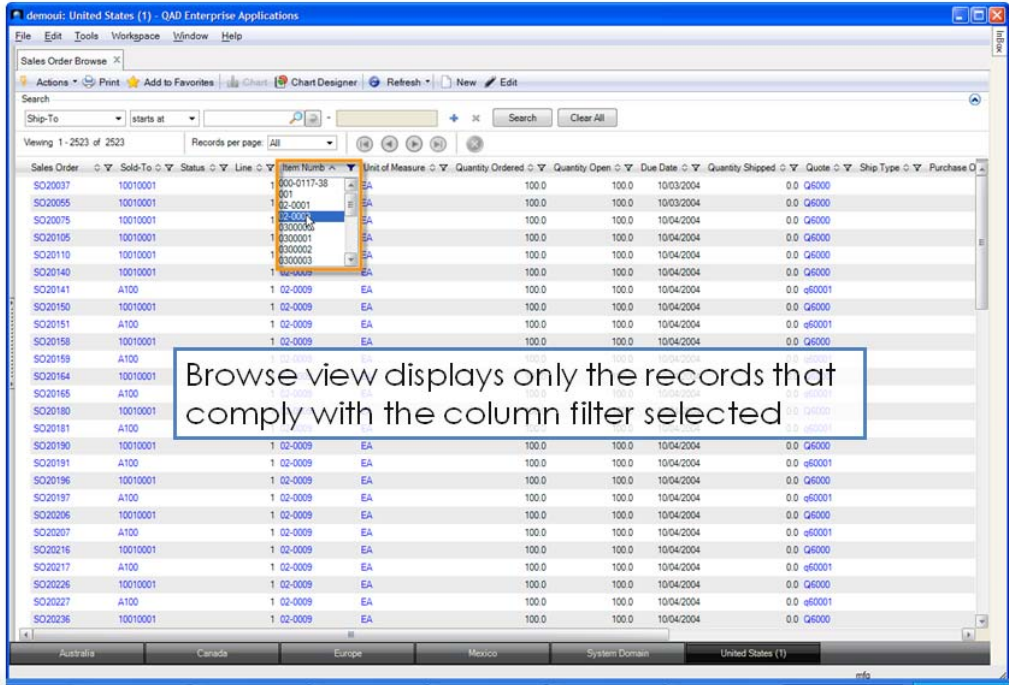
demoui: United States (1) - QAD Enterprise Applications

File Edit Tools Workspace Window Help

Sales Order Browse

Actions Print Add to Favorites Chart Chart Designer Refresh New Edit

Search

Ship-To starts at Search Clear All

Viewing 1 - 2523 of 2523 Records per page: All

| Sales Order | Sold-To | Status | Line | Item Numb | Unit of Measure | Quantity Ordered | Quantity Open | Due Date | Quantity Shipped | Quote | Ship Type | Purchase O |
|---|---|---|---|---|---|---|---|---|---|---|---|---|
| SO20037 | 10010001 | | 1 | 000-0117-38 | EA | 100.0 | 100.0 | 10/03/2004 | 0.0 | Q6000 | | |
| SO20055 | 10010001 | | 1 | 001 | EA | 100.0 | 100.0 | 10/03/2004 | 0.0 | Q6000 | | |
| SO20075 | 10010001 | | 1 | 02-0001 | EA | 100.0 | 100.0 | 10/04/2004 | 0.0 | Q6000 | | |
| SO20105 | 10010001 | | 1 | 02-0009 | EA | 100.0 | 100.0 | 10/04/2004 | 0.0 | Q6000 | | |
| SO20110 | 10010001 | | 1 | 0300001 | EA | 100.0 | 100.0 | 10/04/2004 | 0.0 | Q6000 | | |
| SO20140 | 10010001 | | 1 | 0300002 | EA | 100.0 | 100.0 | 10/04/2004 | 0.0 | Q6000 | | |
| SO20141 | A100 | | 1 | 02-0009 | EA | 100.0 | 100.0 | 10/04/2004 | 0.0 | q60001 | | |
| SO20150 | 10010001 | | 1 | 02-0009 | EA | 100.0 | 100.0 | 10/04/2004 | 0.0 | Q6000 | | |
| SO20151 | A100 | | 1 | 02-0009 | EA | 100.0 | 100.0 | 10/04/2004 | 0.0 | q60001 | | |
| SO20158 | 10010001 | | 1 | 02-0009 | EA | 100.0 | 100.0 | 10/04/2004 | 0.0 | Q6000 | | |
| SO20159 | A100 | | 1 | 02-0009 | EA | 100.0 | 100.0 | 10/04/2004 | 0.0 | q60001 | | |
| SO20164 | 10010001 | | | | | | | | | | | |
| SO20165 | A100 | | | | | | | | | | | |
| SO20180 | 10010001 | | | | | | | | | | | |
| SO20181 | A100 | | | | | | | | | | | |
| SO20190 | 10010001 | | 1 | 02-0009 | EA | 100.0 | 100.0 | 10/04/2004 | 0.0 | Q6000 | | |
| SO20191 | A100 | | 1 | 02-0009 | EA | 100.0 | 100.0 | 10/04/2004 | 0.0 | q60001 | | |
| SO20196 | 10010001 | | 1 | 02-0009 | EA | 100.0 | 100.0 | 10/04/2004 | 0.0 | Q6000 | | |
| SO20197 | A100 | | 1 | 02-0009 | EA | 100.0 | 100.0 | 10/04/2004 | 0.0 | q60001 | | |
| SO20206 | 10010001 | | 1 | 02-0009 | EA | 100.0 | 100.0 | 10/04/2004 | 0.0 | Q6000 | | |
| SO20207 | A100 | | 1 | 02-0009 | EA | 100.0 | 100.0 | 10/04/2004 | 0.0 | q60001 | | |
| SO20216 | 10010001 | | 1 | 02-0009 | EA | 100.0 | 100.0 | 10/04/2004 | 0.0 | Q6000 | | |
| SO20217 | A100 | | 1 | 02-0009 | EA | 100.0 | 100.0 | 10/04/2004 | 0.0 | q60001 | | |
| SO20226 | 10010001 | | 1 | 02-0009 | EA | 100.0 | 100.0 | 10/04/2004 | 0.0 | Q6000 | | |
| SO20227 | A100 | | 1 | 02-0009 | EA | 100.0 | 100.0 | 10/04/2004 | 0.0 | q60001 | | |
| SO20236 | 10010001 | | 1 | 02-0009 | EA | 100.0 | 100.0 | 10/04/2004 | 0.0 | Q6000 | | |

0300003

Browse view displays only the records that comply with the column filter selected

Australia Canada Europe Mexico System Domain United States (1)

mfg

InBox